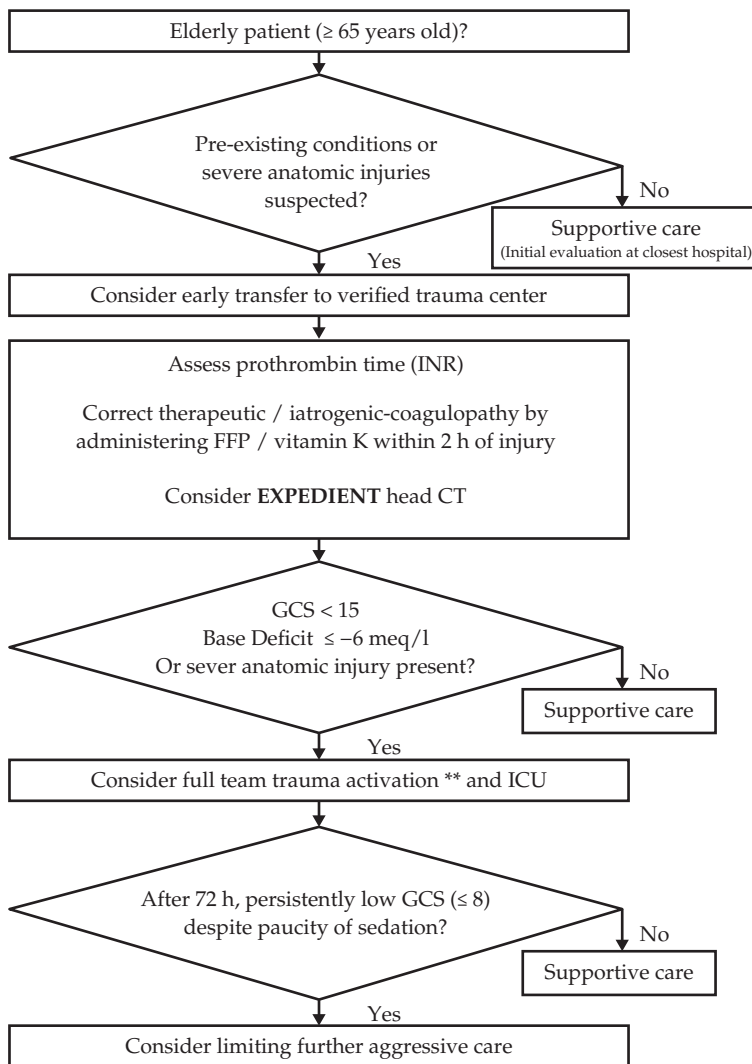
Elderly patient (≥ 65 years old)?

Pre-existing conditions or severe anatomic injuries suspected?

No

Supportive care
(Initial evaluation at closest hospital)

Yes

Consider early transfer to verified trauma center

Assess prothrombin time (INR)

Correct therapeutic / iatrogenic-coagulopathy by administering FFP / vitamin K within 2 h of injury

Consider **EXPEDIENT** head CT

GCS < 15
Base Deficit ≤ −6 meq/l
Or sever anatomic injury present?

No

Supportive care

Yes

Consider full team trauma activation ** and ICU

After 72 h, persistently low GCS (≤ 8) despite paucity of sedation?

No

Supportive care

Yes

Consider limiting further aggressive care